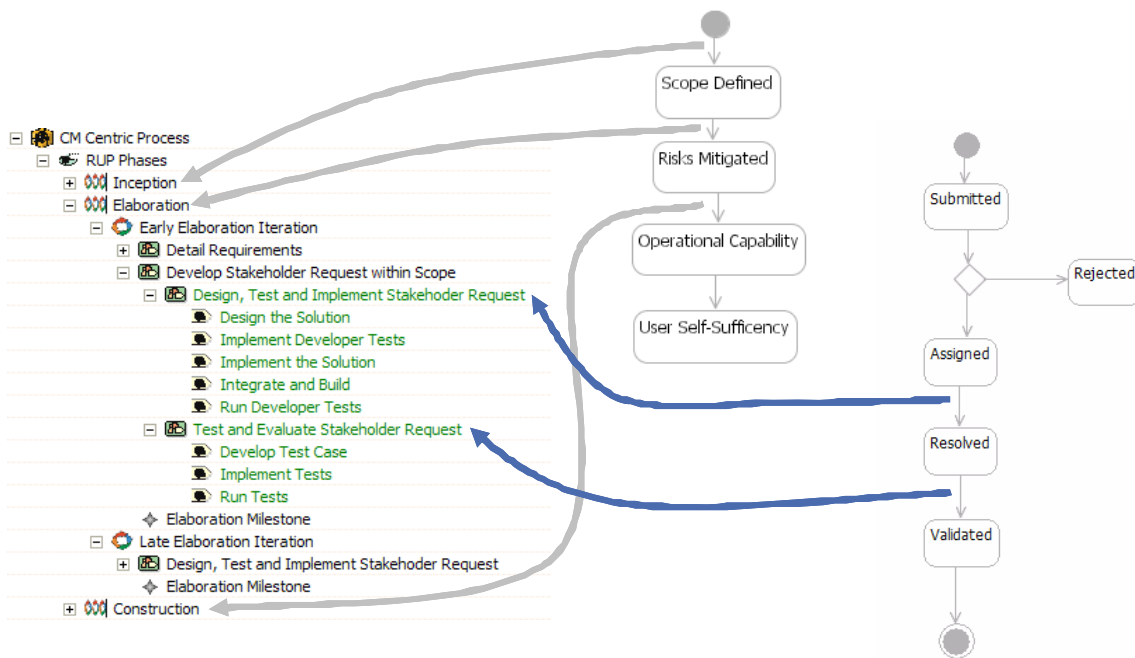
CM Centric Process
RUP Phases
Inception
Elaboration
Early Elaboration Iteration
Detail Requirements
Develop Stakeholder Request within Scope
Design, Test and Implement Stakehoder Request
Design the Solution
Implement Developer Tests
Implement the Solution
Integrate and Build
Run Developer Tests
Test and Evaluate Stakeholder Request
Develop Test Case
Implement Tests
Run Tests
Elaboration Milestone
Late Elaboration Iteration
Design, Test and Implement Stakehoder Request
Elaboration Milestone
Construction

Scope Defined
Risks Mitigated
Operational Capability
User Self-Sufficency

Submitted
Rejected
Assigned
Resolved
Validated